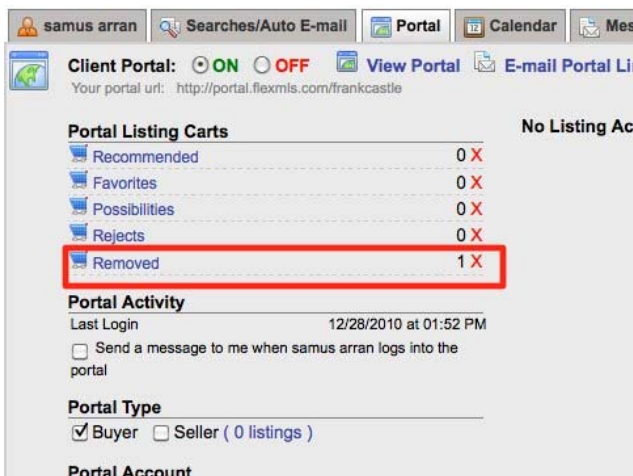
samus arran | Searches/Auto E-mail | Portal | Calendar | Mes

Client Portal: ON OFF View Portal E-mail Portal Li

Your portal url: http://portal.flexmls.com/frankcastle

Portal Listing Carts

| | |
|---|---|
| Recommended | 0 X |
| Favorites | 0 X |
| Possibilities | 0 X |
| Rejects | 0 X |
| Removed | 1 X |

No Listing Ac

Portal Activity

Last Login 12/28/2010 at 01:52 PM

Send a message to me when samus arran logs into the portal

Portal Type

Buyer Seller ( 0 listings )

Portal Account